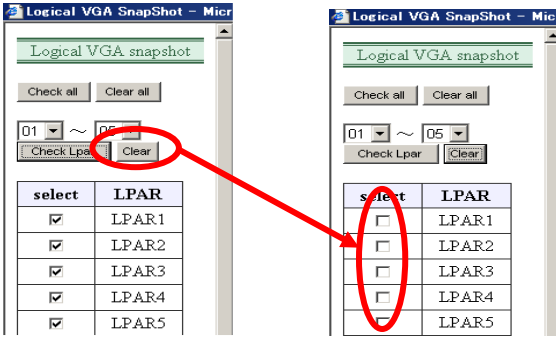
Logical VGA SnapShot - Micr

Logical VGA snapshot

Check all   Clear all

01 ～ 0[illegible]

Check Lpa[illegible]   Clear

| select | LPAR |
|---|---|
| ☑ | LPAR1 |
| ☑ | LPAR2 |
| ☑ | LPAR3 |
| ☑ | LPAR4 |
| ☑ | LPAR5 |

Logical VGA SnapShot - Micr

Logical VGA snapshot

Check all   Clear all

01 ～ 05

Check Lpar   Clear

| select | LPAR |
|---|---|
| ☐ | LPAR1 |
| ☐ | LPAR2 |
| ☐ | LPAR3 |
| ☐ | LPAR4 |
| ☐ | LPAR5 |